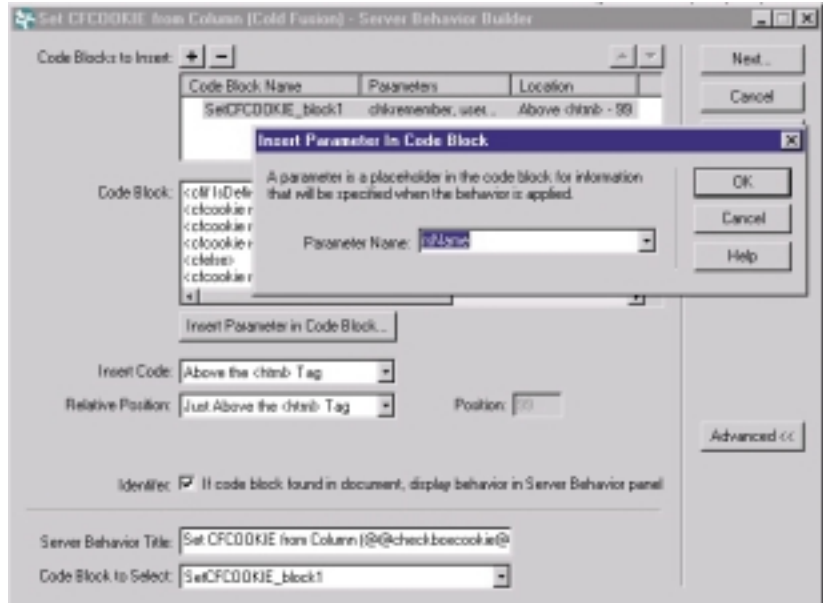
Set CFCOOKIE from Column (Cold Fusion) - Server Behavior Builder

Code Blocks to Insert: + −

Next...

Cancel

| Code Block Name | Parameters | Location |
|---|---|---|
| SetCFCOOKIE_block1 | chkremember, user... | Above <html> - 99 |

Code Block: <cfif IsDefi... <cfcookie n... <cfcookie n... <cfcookie n... <cfelse> <cfcookie n...

Insert Parameter in Code Block

A parameter is a placeholder in the code block for information that will be specified when the behavior is applied.

Parameter Name: txName

OK

Cancel

Help

Insert Parameter in Code Block...

Insert Code: Above the <html> Tag

Relative Position: Just Above the <html> Tag

Position: 99

Advanced <<

Identifier: ☑ If code block found in document, display behavior in Server Behavior panel

Server Behavior Title: Set CFCOOKIE from Column (@@checkboxcookie@

Code Block to Select: SetCFCOOKIE_block1